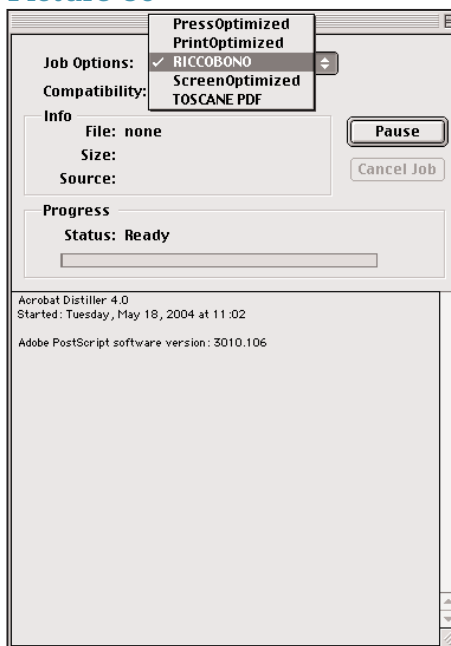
PressOptimized
PrintOptimized
✓ RICCOBONO
ScreenOptimized
TOSCANE PDF

Job Options:

Compatibility:

Info

File: none

Size:

Source:

Pause

Cancel Job

Progress

Status: Ready

Acrobat Distiller 4.0
Started: Tuesday, May 18, 2004 at 11:02

Adobe PostScript software version: 3010.106